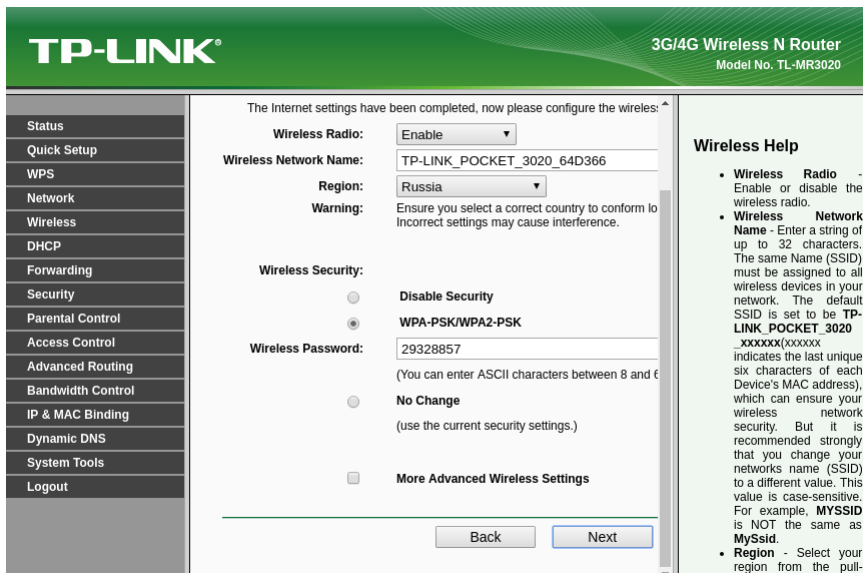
TP-LINK®

3G/4G Wireless N Router
Model No. TL-MR3020

Status
Quick Setup
WPS
Network
Wireless
DHCP
Forwarding
Security
Parental Control
Access Control
Advanced Routing
Bandwidth Control
IP & MAC Binding
Dynamic DNS
System Tools
Logout

The Internet settings have been completed, now please configure the wireles

Wireless Radio: Enable

Wireless Network Name: TP-LINK_POCKET_3020_64D366

Region: Russia

Warning: Ensure you select a correct country to conform lo Incorrect settings may cause interference.

Wireless Security:

Disable Security

WPA-PSK/WPA2-PSK

Wireless Password: 29328857

(You can enter ASCII characters between 8 and 6

No Change

(use the current security settings.)

More Advanced Wireless Settings

Back

Next

Wireless Help

• Wireless Radio - Enable or disable the wireless radio.
• Wireless Network Name - Enter a string of up to 32 characters. The same Name (SSID) must be assigned to all wireless devices in your network. The default SSID is set to be TP-LINK_POCKET_3020 _xxxxxx(xxxxxx indicates the last unique six characters of each Device's MAC address), which can ensure your wireless network security. But it is recommended strongly that you change your networks name (SSID) to a different value. This value is case-sensitive. For example, MYSSID is NOT the same as MySsid.
• Region - Select your region from the pull-